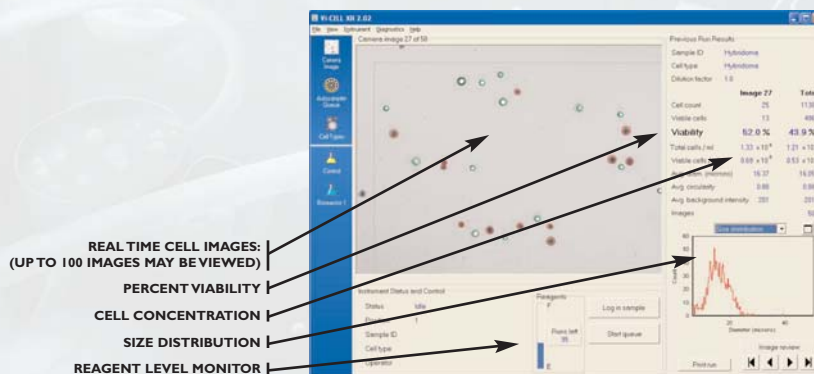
Vi-CELL XR 2.02
File View Instrument Diagnostics Help
Camera image 27 of 50
Camera image
Autosampler Queue
Cell types
Control
Research 1

Previous Run Results
Sample ID Hybridoma
Cell type Hybridoma
Dilution factor 1.0
Image 27 Total
Cell count 25 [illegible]
Viable cells 13 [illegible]
Viability 52.0 % 43.9 %
Total cells / ml 1.33 x 10$^6$ 1.21 x 10
Viable cells / ml 0.69 x 10$^6$ 0.53 x 10
Avg. diam. (microns) 16.37 16.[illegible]
Avg. circularity 0.88 0.8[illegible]
Avg. background intensity 201 20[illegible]
Images 5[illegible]
Size distribution
Count
Diameter (microns)
Image review
Print run

Instrument Status and Control
Status Idle
Sample ID
Cell type
Operator
Reagents
F
Runs left 95
E
Log in sample
Start queue

REAL TIME CELL IMAGES: (UP TO 100 IMAGES MAY BE VIEWED)
PERCENT VIABILITY
CELL CONCENTRATION
SIZE DISTRIBUTION
REAGENT LEVEL MONITOR